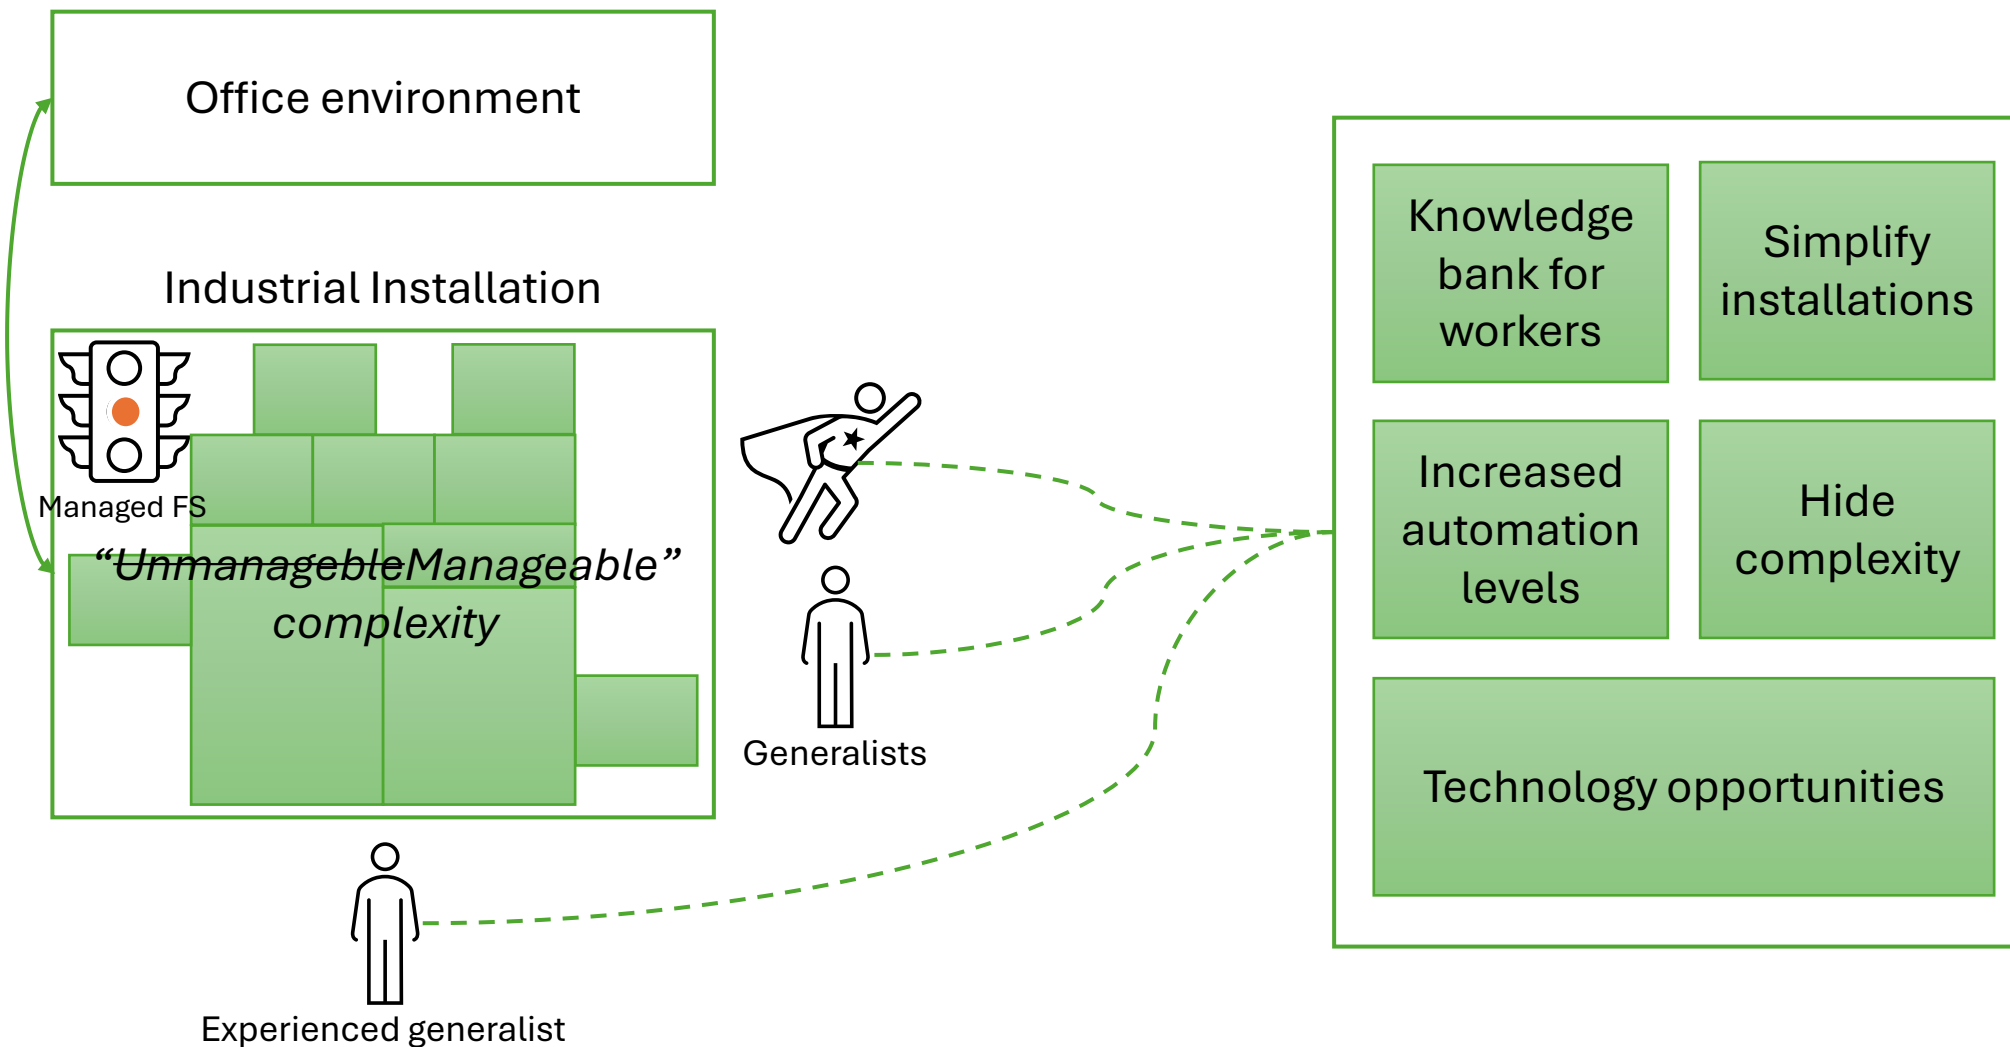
Office environment

Industrial Installation

Managed FS

"UnmanagebleManageable" complexity

Generalists

Experienced generalist

Knowledge bank for workers

Simplify installations

Increased automation levels

Hide complexity

Technology opportunities